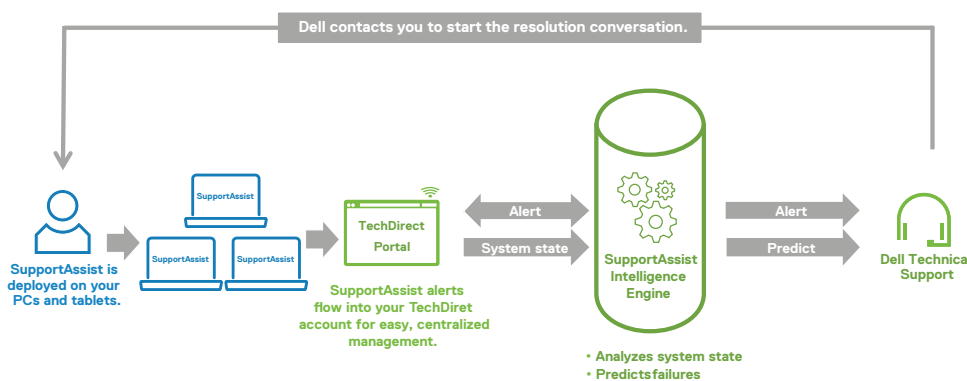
Dell contacts you to start the resolution conversation.

SupportAssist

SupportAssist

SupportAssist

SupportAssist is deployed on your PCs and tablets.

TechDirect Portal

SupportAssist alerts flow into your TechDiret account for easy, centralized management.

Alert

System state

SupportAssist Intelligence Engine

• Analyzes system state
• Predicts failures

Alert

Predict

Dell Technica Support